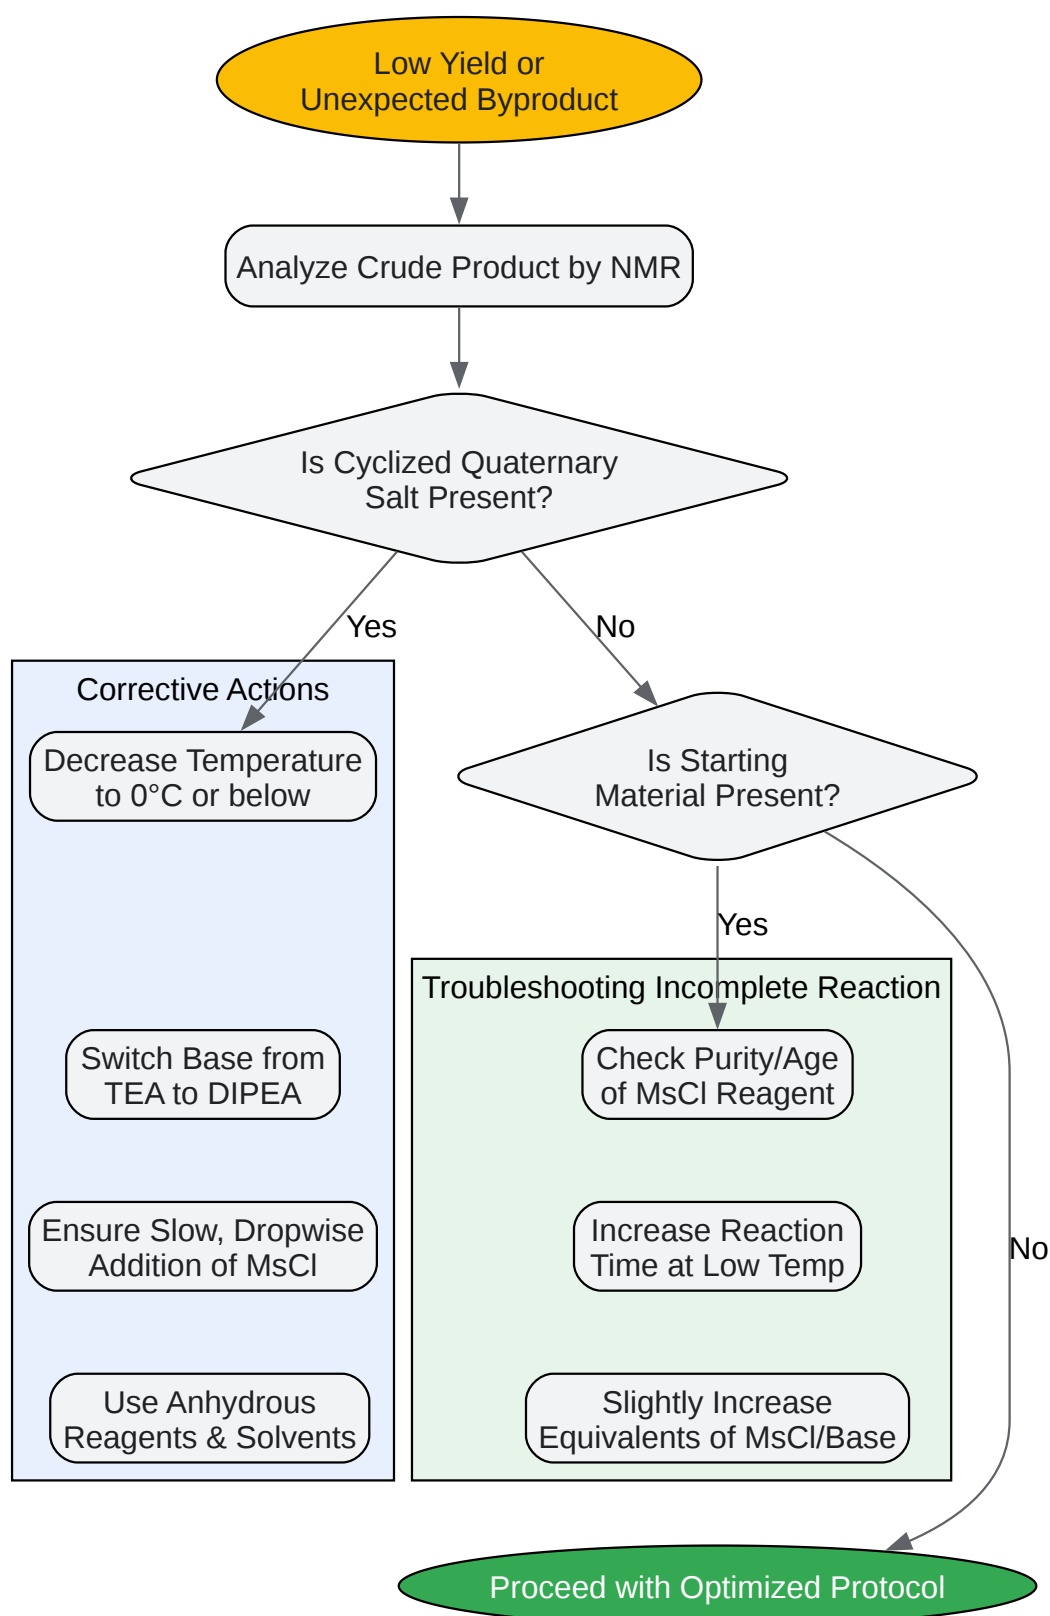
Low Yield or
Unexpected Byproduct

Analyze Crude Product by NMR

Is Cyclized Quaternary
Salt Present?

Yes

No

Corrective Actions

Decrease Temperature
to 0°C or below

Switch Base from
TEA to DIPEA

Ensure Slow, Dropwise
Addition of MsCl

Use Anhydrous
Reagents & Solvents

Is Starting
Material Present?

Yes

No

Troubleshooting Incomplete Reaction

Check Purity/Age
of MsCl Reagent

Increase Reaction
Time at Low Temp

Slightly Increase
Equivalents of MsCl/Base

Proceed with Optimized Protocol